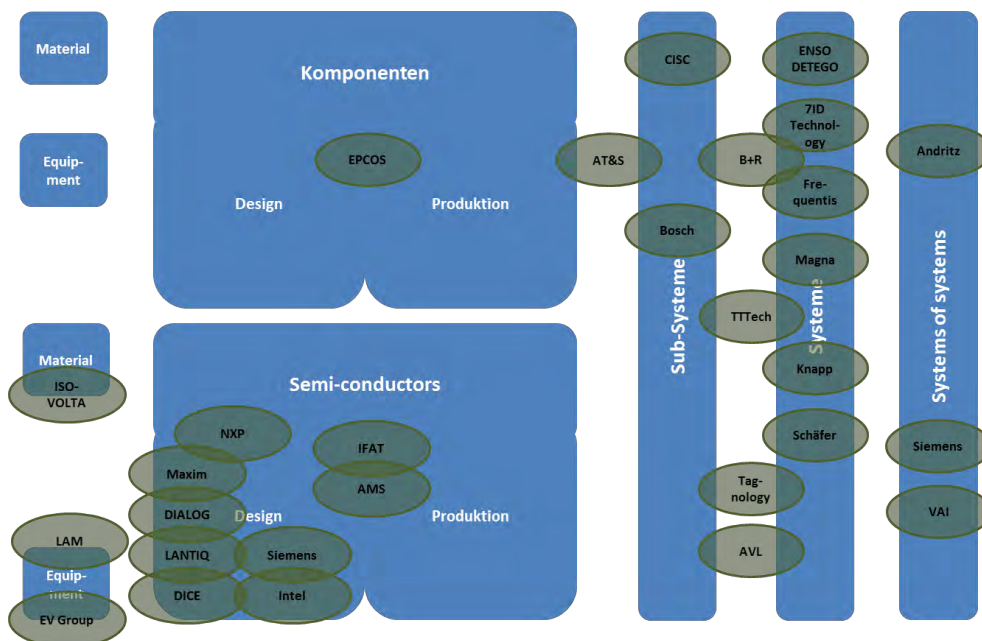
Material

Equipment

Komponenten

EPCOS

Design

Produktion

AT&S

CISC

Bosch

Sub-Systeme

ENSO DETEGO

7ID Technology

B+R

Frequentis

Magna

TTTech

Systeme

Knapp

Schäfer

Tagnology

AVL

Andritz

Systems of systems

Siemens

VAI

Material

ISO-VOLTA

Semi-conductors

NXP

IFAT

AMS

Maxim

DIALOG

Design

LANTIQ

Siemens

DICE

Intel

Produktion

LAM

Equipment

EV Group